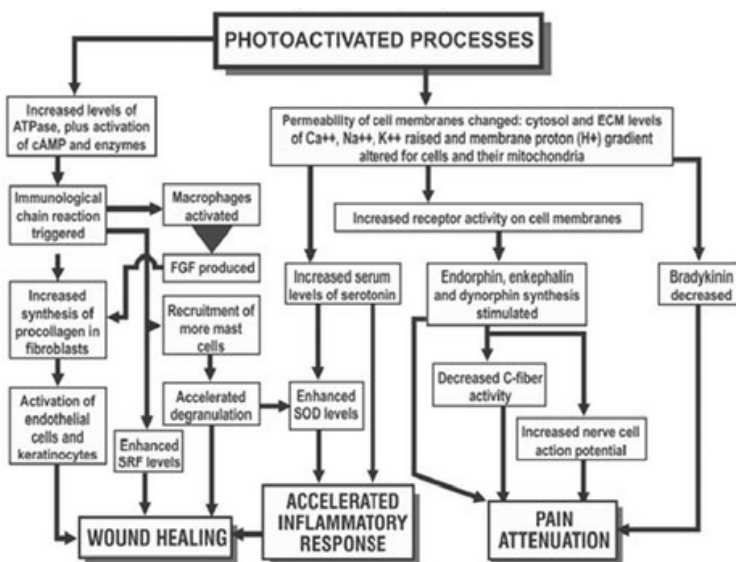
PHOTOACTIVATED PROCESSES

Increased levels of ATPase, plus activation of cAMP and enzymes

Immunological chain reaction triggered

Macrophages activated

FGF produced

Increased synthesis of procollagen in fibroblasts

Recruitment of more mast cells

Activation of endothelial cells and keratinocytes

Accelerated degranulation

Enhanced SRF levels

WOUND HEALING

Permeability of cell membranes changed: cytosol and ECM levels of Ca++, Na++, K++ raised and membrane proton (H+) gradient altered for cells and their mitochondria

Increased receptor activity on cell membranes

Increased serum levels of serotonin

Endorphin, enkephalin and dynorphin synthesis stimulated

Bradykinin decreased

Enhanced SOD levels

Decreased C-fiber activity

Increased nerve cell action potential

ACCELERATED INFLAMMATORY RESPONSE

PAIN ATTENUATION